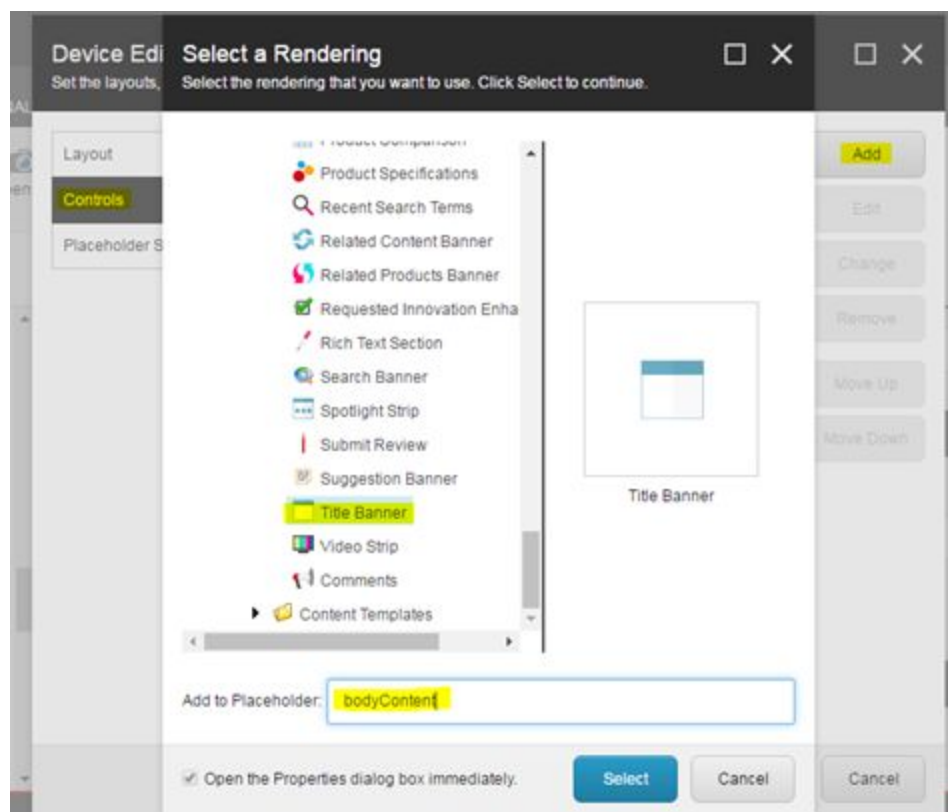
Device Edi
Set the layouts,

Layout
Controls
Placeholder S

Select a Rendering
Select the rendering that you want to use. Click Select to continue.

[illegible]
Product Specifications
Recent Search Terms
Related Content Banner
Related Products Banner
Requested Innovation Enha
Rich Text Section
Search Banner
Spotlight Strip
Submit Review
Suggestion Banner
Title Banner
Video Strip
Comments
Content Templates

Title Banner

Add to Placeholder: bodyContent

Open the Properties dialog box immediately.

Select
Cancel

Add
Edit
Change
Remove
Move Up
Move Down

Cancel